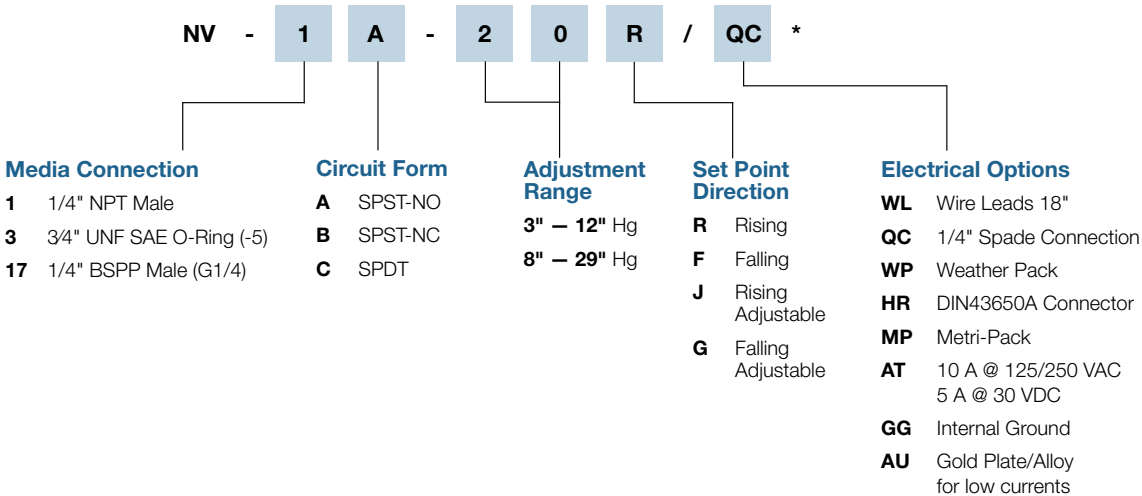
NV - 1 A - 2 0 R / QC *

Media Connection
1 1/4" NPT Male
3 3⁄4" UNF SAE O-Ring (-5)
17 1/4" BSPP Male (G1/4)

Circuit Form
A SPST-NO
B SPST-NC
C SPDT

Adjustment Range
3" — 12" Hg
8" — 29" Hg

Set Point Direction
R Rising
F Falling
J Rising Adjustable
G Falling Adjustable

Electrical Options
WL Wire Leads 18"
QC 1/4" Spade Connection
WP Weather Pack
HR DIN43650A Connector
MP Metri-Pack
AT 10 A @ 125/250 VAC 5 A @ 30 VDC
GG Internal Ground
AU Gold Plate/Alloy for low currents